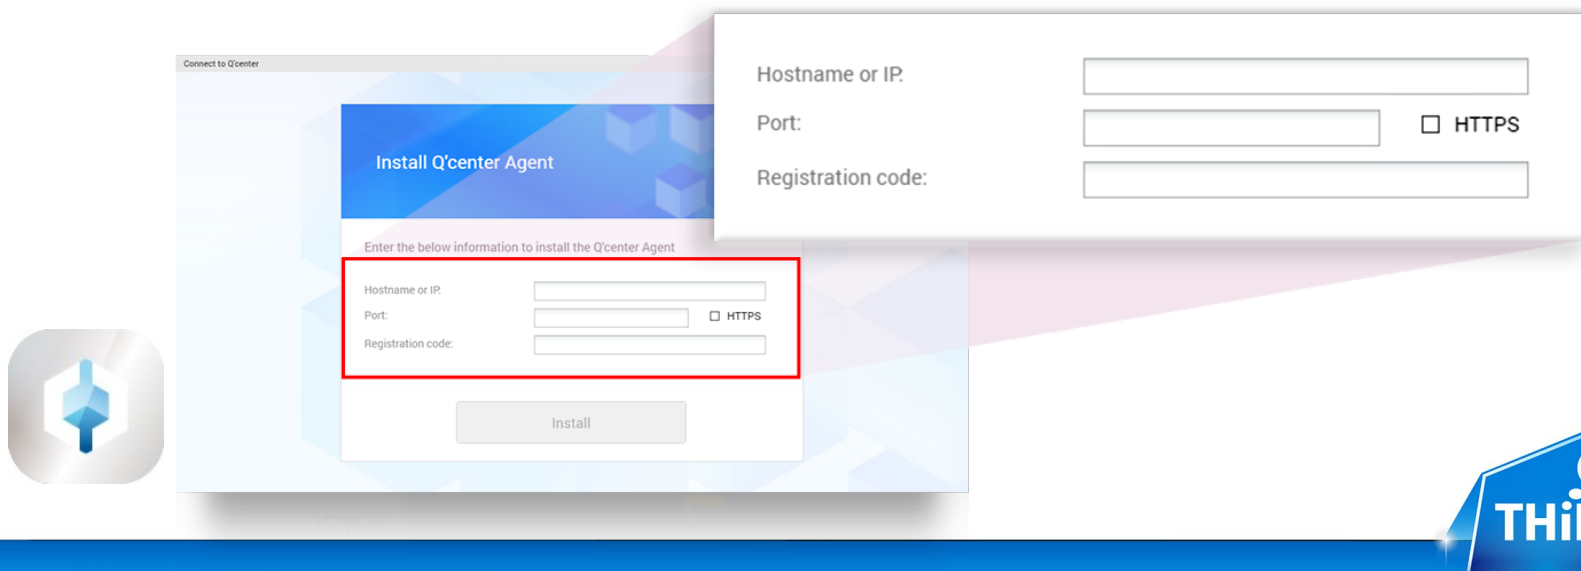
Connect to Q'center

Install Q'center Agent

Enter the below information to install the Q'center Agent

Hostname or IP.

Port:

HTTPS

Registration code:

Install

Hostname or IP.

Port:

HTTPS

Registration code:

THi